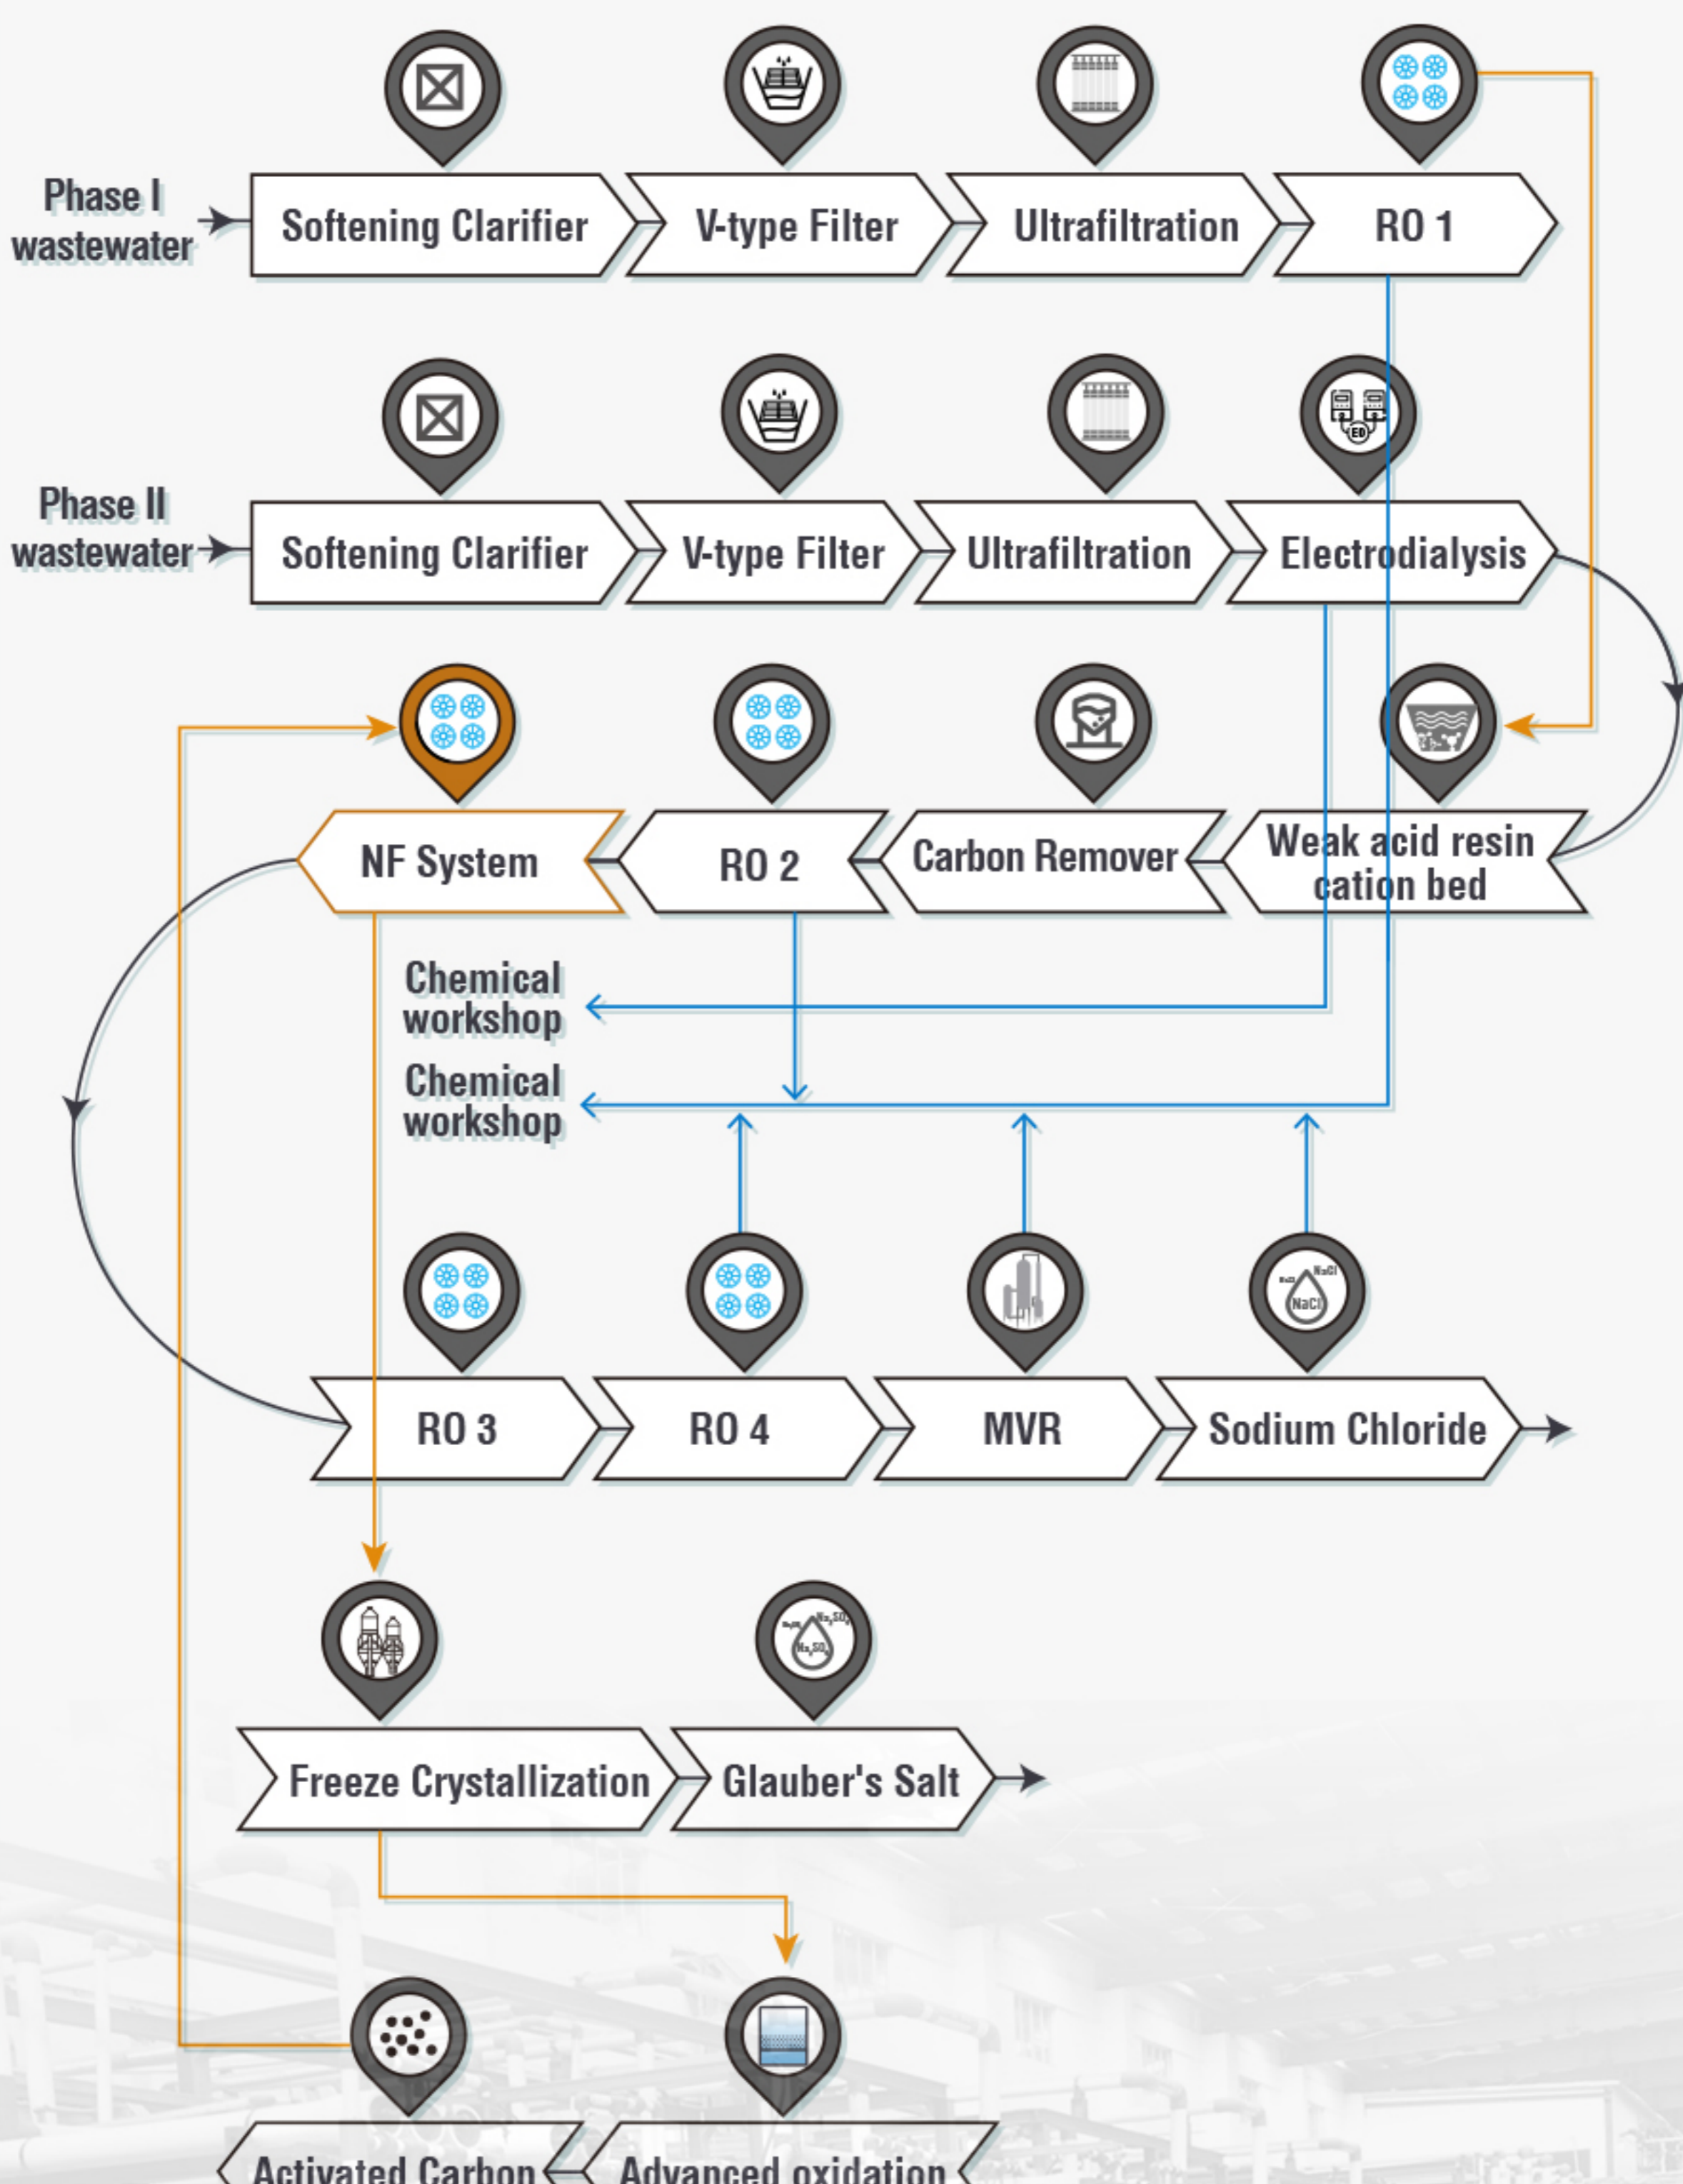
Phase I wastewater

Softening Clarifier

V-type Filter

Ultrafiltration

RO 1

Phase II wastewater

Softening Clarifier

V-type Filter

Ultrafiltration

Electrodialysis

ED

NF System

RO 2

Carbon Remover

Weak acid resin cation bed

Chemical workshop

Chemical workshop

NaCl

NaCl

NaCl

RO 3

RO 4

MVR

Sodium Chloride

$Na_2SO_4$

$Na_2SO_4$

$Na_2SO_4$

Freeze Crystallization

Glauber's Salt

Activated Carbon

Advanced oxidation